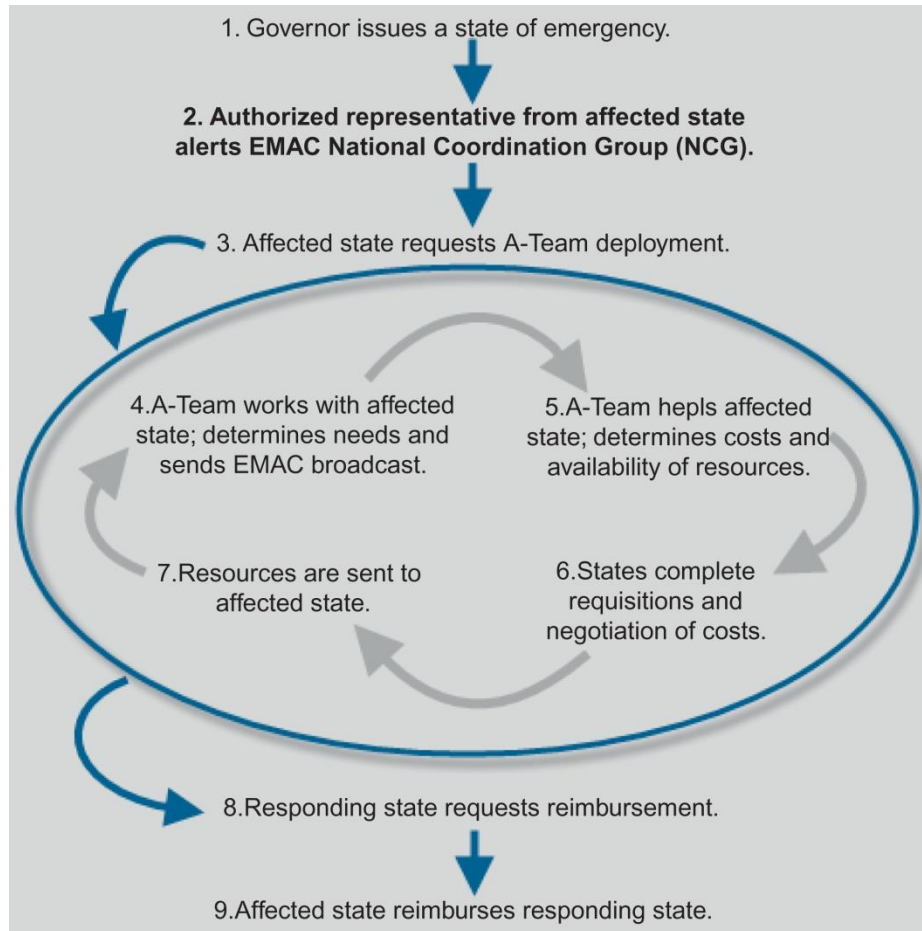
1. Governor issues a state of emergency.

2. Authorized representative from affected state alerts EMAC National Coordination Group (NCG).

3. Affected state requests A-Team deployment.

4.A-Team works with affected state; determines needs and sends EMAC broadcast.

5.A-Team hepls affected state; determines costs and availability of resources.

6.States complete requisitions and negotiation of costs.

7.Resources are sent to affected state.

8.Responding state requests reimbursement.

9.Affected state reimburses responding state.